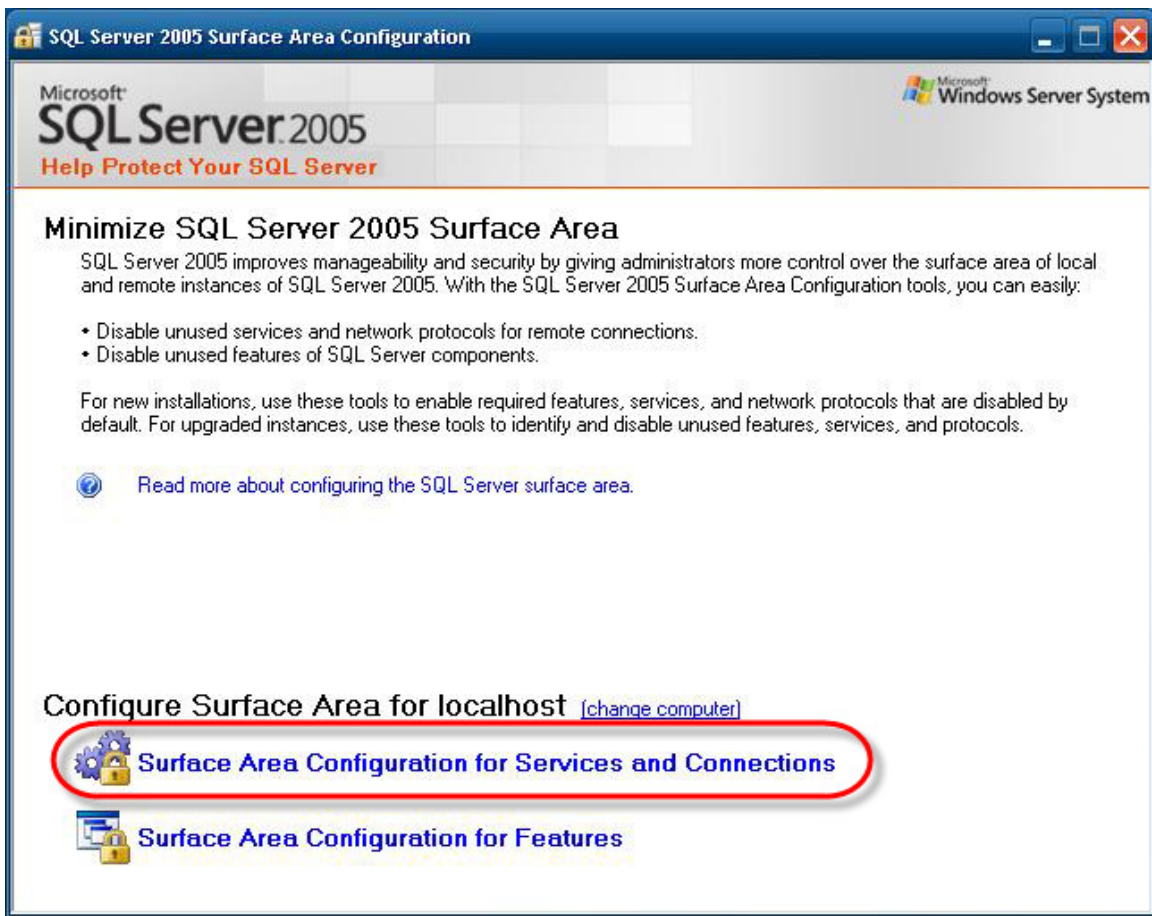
SQL Server 2005 Surface Area Configuration

Microsoft
SQL Server 2005
Help Protect Your SQL Server

Microsoft
Windows Server System

Minimize SQL Server 2005 Surface Area

SQL Server 2005 improves manageability and security by giving administrators more control over the surface area of local and remote instances of SQL Server 2005. With the SQL Server 2005 Surface Area Configuration tools, you can easily:

• Disable unused services and network protocols for remote connections.
• Disable unused features of SQL Server components.

For new installations, use these tools to enable required features, services, and network protocols that are disabled by default. For upgraded instances, use these tools to identify and disable unused features, services, and protocols.

Read more about configuring the SQL Server surface area.

Configure Surface Area for localhost [change computer]

Surface Area Configuration for Services and Connections

Surface Area Configuration for Features